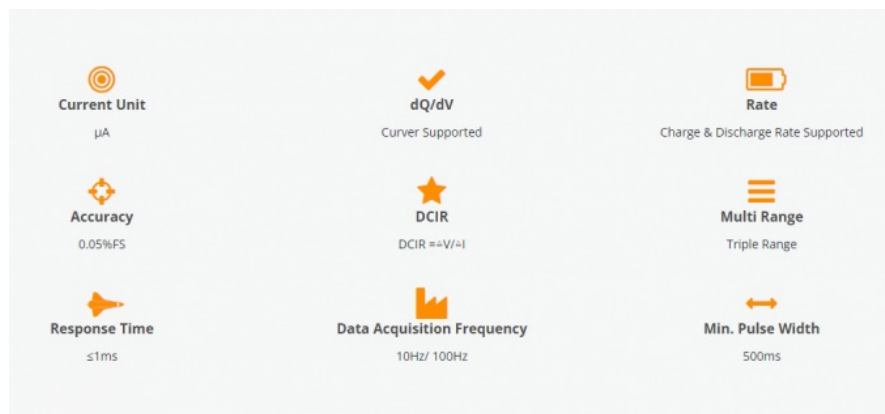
Current Unit
μA

dQ/dV
Curver Supported

Rate
Charge & Discharge Rate Supported

Accuracy
0.05%FS

DCIR
DCIR =∆V/∆I

Multi Range
Triple Range

Response Time
≤1ms

Data Acquisition Frequency
10Hz/ 100Hz

Min. Pulse Width
500ms